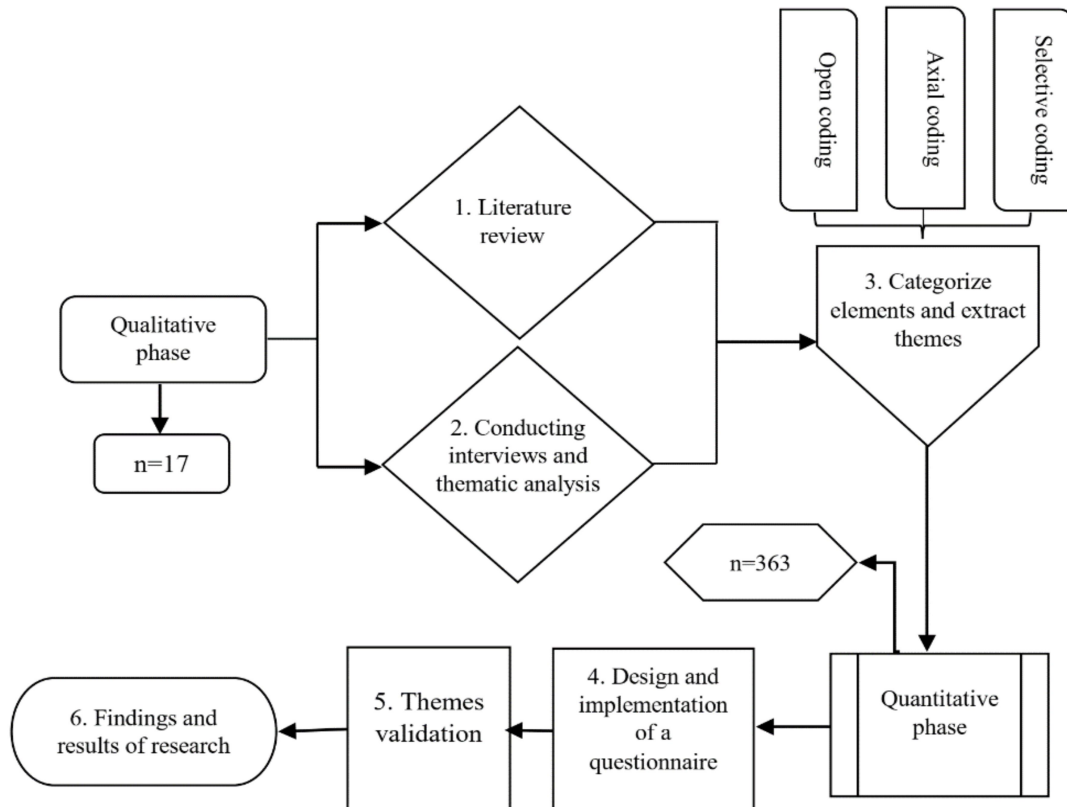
Open coding

Axial coding

Selective coding

1. Literature review

Qualitative phase

n=17

2. Conducting interviews and thematic analysis

3. Categorize elements and extract themes

n=363

Quantitative phase

4. Design and implementation of a questionnaire

5. Themes validation

6. Findings and results of research